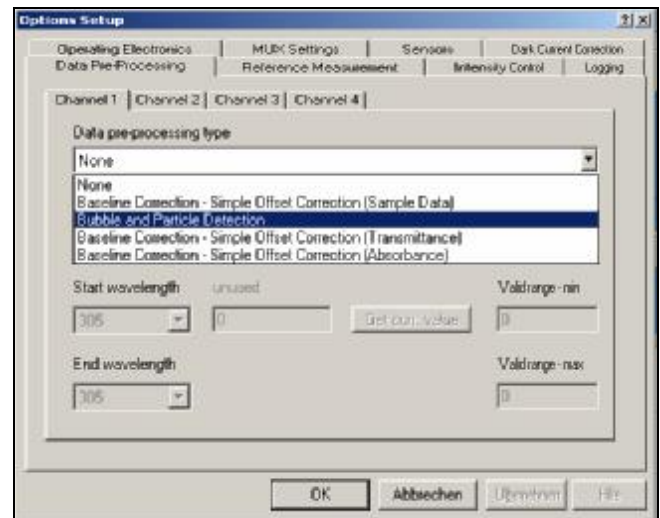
Options Setup

?| X

Operating Electronics | MUX Settings | Sensors | Dark Current Correction

Data Pre-Processing | Reference Measurement | Intensity Control | Logging

Channel 1 | Channel 2 | Channel 3 | Channel 4

Data pre-processing type

None

None
Baseline Correction - Simple Offset Correction (Sample Data)
Bubble and Particle Detection
Baseline Correction - Simple Offset Correction (Transmittance)
Baseline Correction - Simple Offset Correction (Absorbance)

Start wavelength

unused

Valid range - min

305

0

Get curr. value

0

End wavelength

Valid range - max

305

0

OK

Abbrechen

Übernehmen

Hilfe